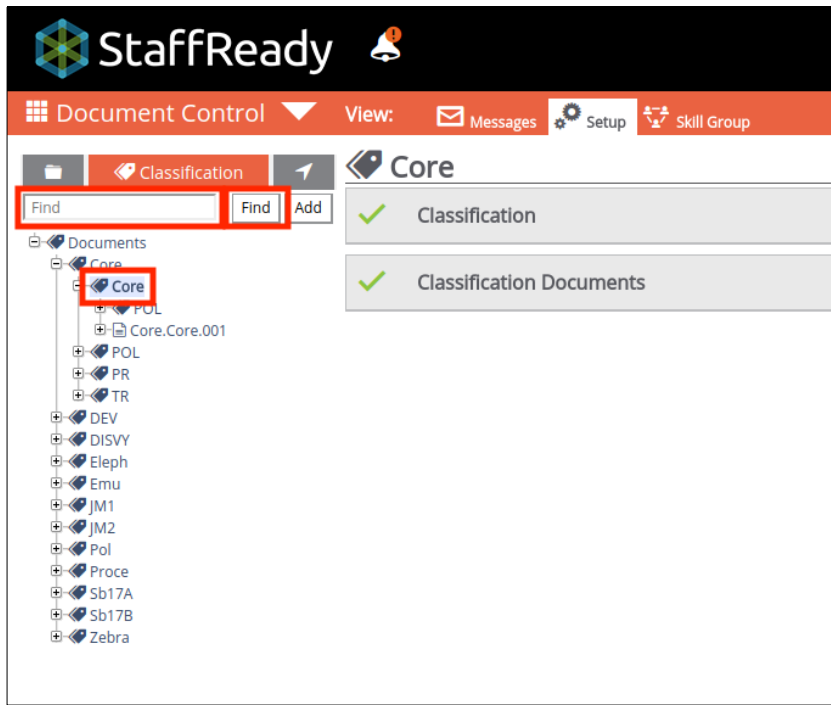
StaffReady

Document Control

View: Messages Setup Skill Group

Classification

Find

Find Add

Documents
Core
Core
POL
Core.Core.001
POL
PR
TR
DEV
DISVY
Eleph
Emu
JM1
JM2
Pol
Proce
Sb17A
Sb17B
Zebra

Core

Classification

Classification Documents